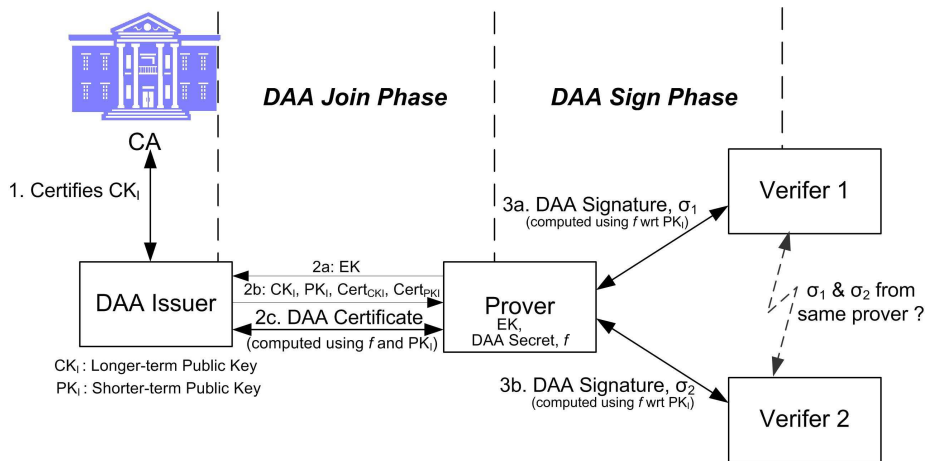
DAA Join Phase

DAA Sign Phase

CA

1. Certifies $CK_I$

DAA Issuer

$CK_I$ : Longer-term Public Key
$PK_I$ : Shorter-term Public Key

2a: EK

2b: $CK_I$, $PK_I$, $Cert_{CKI}$, $Cert_{PKI}$

2c. DAA Certificate
(computed using $f$ and $PK_I$)

Prover
EK,
DAA Secret, $f$

3a. DAA Signature, $\sigma_1$
(computed using $f$ wrt $PK_I$)

Verifer 1

$\sigma_1$ & $\sigma_2$ from same prover ?

3b. DAA Signature, $\sigma_2$
(computed using $f$ wrt $PK_I$)

Verifer 2